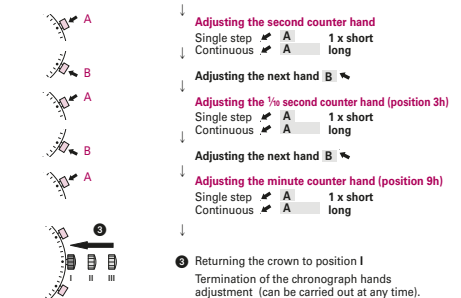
A

B

A

B

A

❸

I II III

↓

**Adjusting the second counter hand**
Single step A 1 x short
Continuous A long

↓

Adjusting the next hand B

↓

**Adjusting the $\frac{1}{10}$ second counter hand (position 3h)**
Single step A 1 x short
Continuous A long

↓

Adjusting the next hand B

↓

**Adjusting the minute counter hand (position 9h)**
Single step A 1 x short
Continuous A long

↓

❸ Returning the crown to position I

Termination of the chronograph hands adjustment (can be carried out at any time).